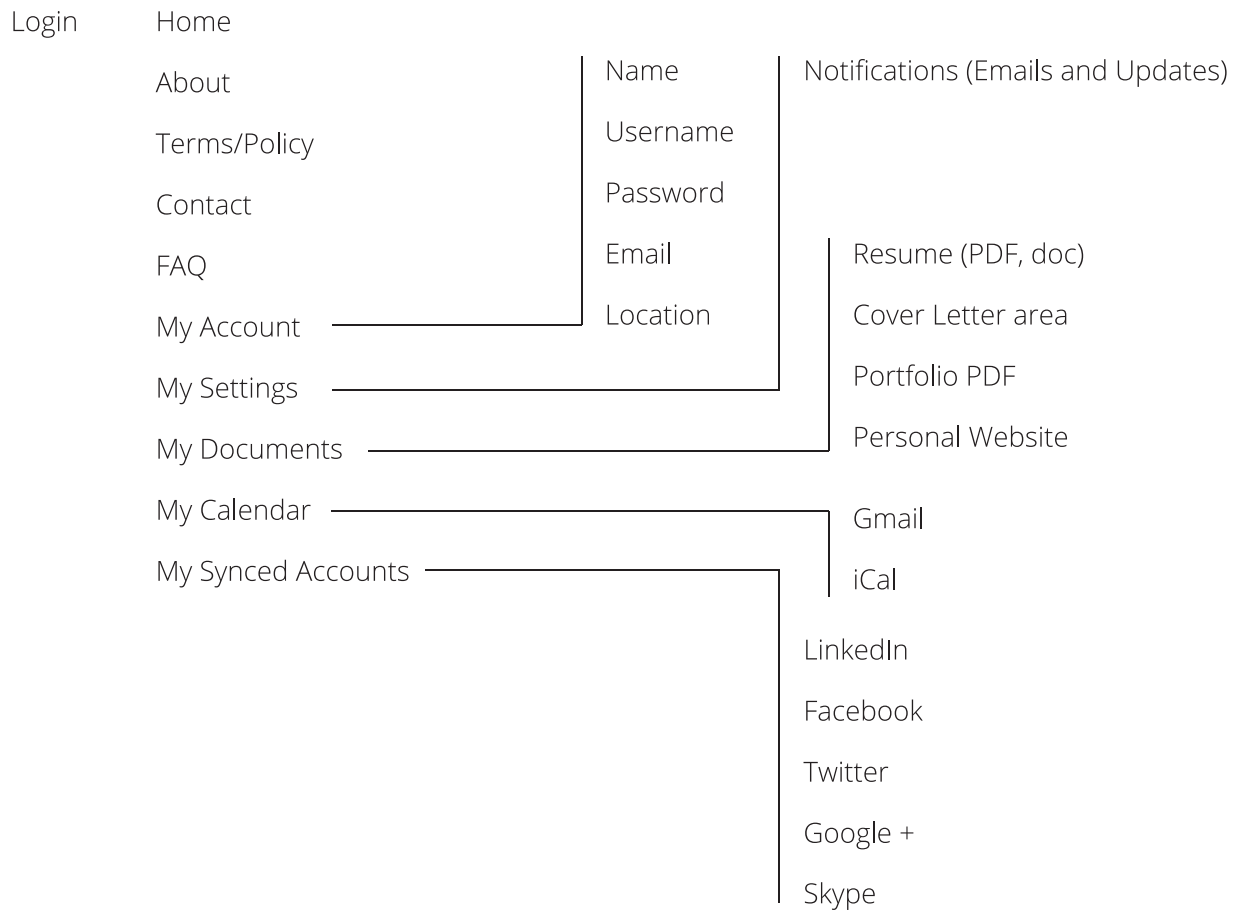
Login

Home

About

Terms/Policy

Contact

FAQ

My Account

My Settings

My Documents

My Calendar

My Synced Accounts

Name

Username

Password

Email

Location

Notifications (Emails and Updates)

Resume (PDF, doc)

Cover Letter area

Portfolio PDF

Personal Website

Gmail

iCal

LinkedIn

Facebook

Twitter

Google +

Skype